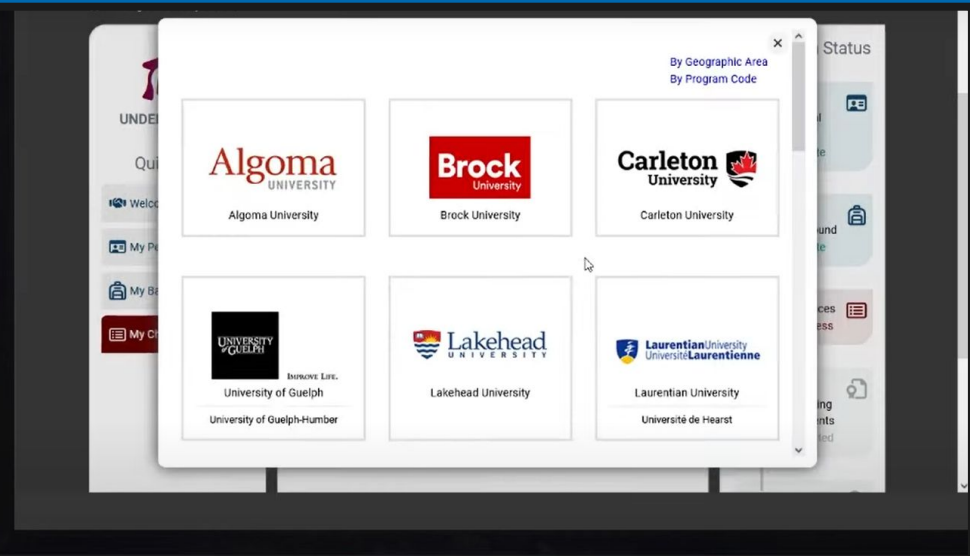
By Geographic Area
By Program Code

Algoma UNIVERSITY
Algoma University

Brock University
Brock University

Carleton University
Carleton University

UNIVERSITY of GUELPH IMPROVE LIFE.
University of Guelph
University of Guelph-Humber

Lakehead UNIVERSITY
Lakehead University

LaurentianUniversity UniversitéLaurentienne
Laurentian University
Université de Hearst

UNDE
Qui
Welco
My Pe
My Ba
My Ch

Status
l
te
ound
te
ces
ess
ing
ents
led